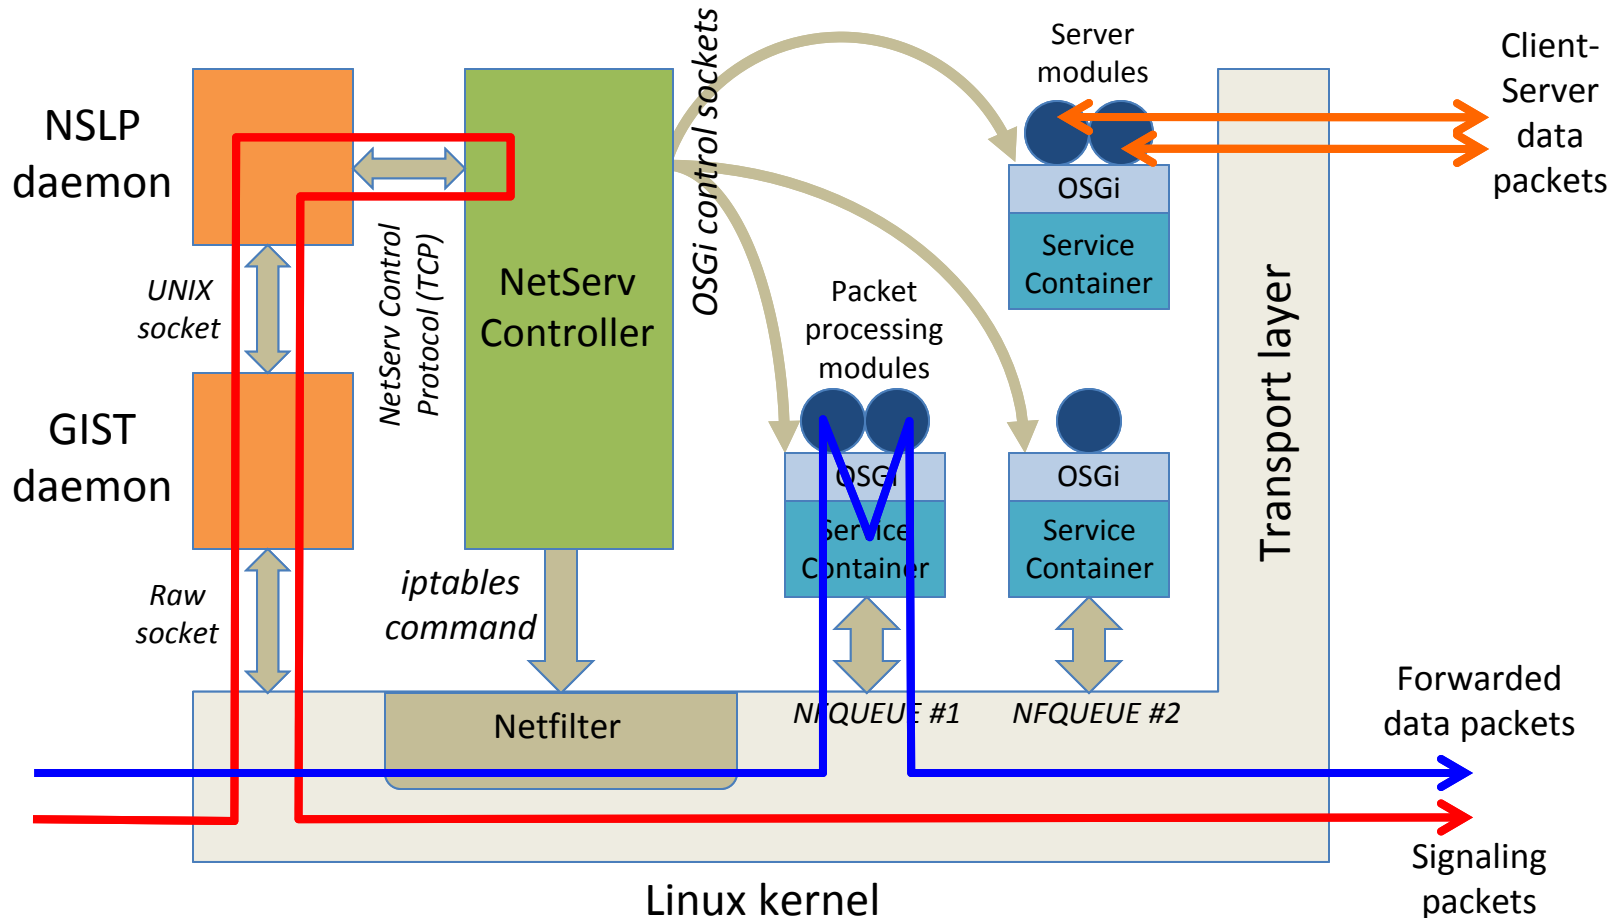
NSLP daemon

GIST daemon

UNIX socket

Raw socket

NetServ Control Protocol (TCP)

NetServ Controller

OSGi control sockets

iptables command

Netfilter

Server modules

OSGi

Service Container

Client-Server data packets

Packet processing modules

OSGi

Service Container

OSGi

Service Container

Transport layer

NFQUEUE #1

NFQUEUE #2

Forwarded data packets

Signaling packets

Linux kernel